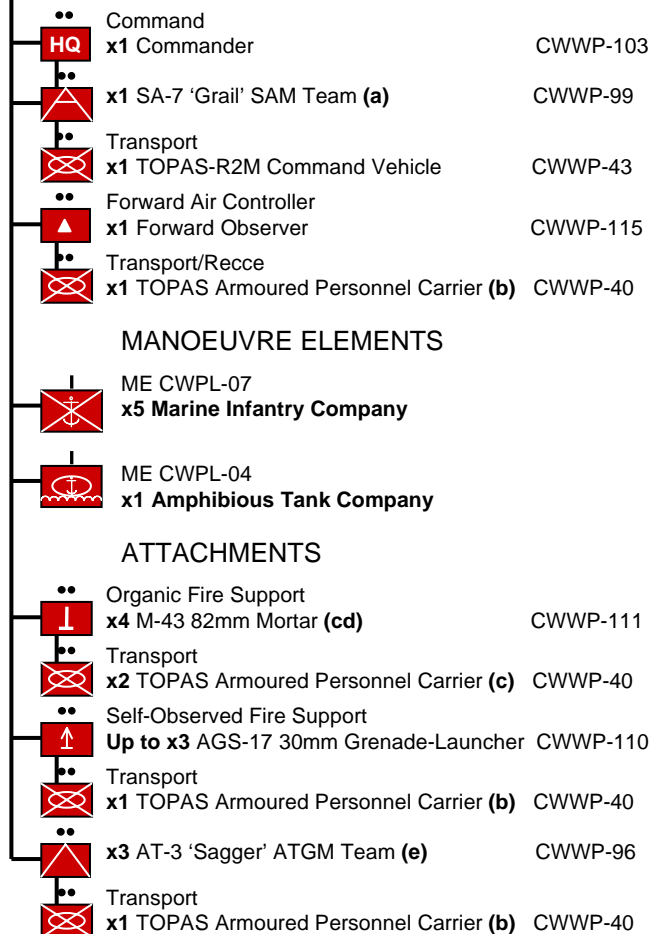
HQ

Command
**x1** Commander CWWP-103

**x1** SA-7 ‘Grail’ SAM Team **(a)** CWWP-99

Transport
**x1** TOPAS-R2M Command Vehicle CWWP-43

Forward Air Controller
**x1** Forward Observer CWWP-115

Transport/Recce
**x1** TOPAS Armoured Personnel Carrier **(b)** CWWP-40

MANOEUVRE ELEMENTS

ME CWPL-07
**x5 Marine Infantry Company**

ME CWPL-04
**x1 Amphibious Tank Company**

ATTACHMENTS

Organic Fire Support
**x4** M-43 82mm Mortar **(cd)** CWWP-111

Transport
**x2** TOPAS Armoured Personnel Carrier **(c)** CWWP-40

Self-Observed Fire Support
**Up to x3** AGS-17 30mm Grenade-Launcher CWWP-110

Transport
**x1** TOPAS Armoured Personnel Carrier **(b)** CWWP-40

**x3** AT-3 ‘Sagger’ ATGM Team **(e)** CWWP-96

Transport
**x1** TOPAS Armoured Personnel Carrier **(b)** CWWP-40